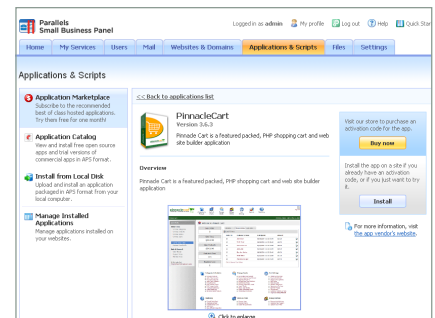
Parallels
Small Business Panel

Logged in as admin My profile Log out Help Quick Star

Home My Services Users Mail Websites & Domains Applications & Scripts Files Settings

Applications & Scripts

Application Marketplace
Subscribe to the recommended best of class hosted applications. Try them free for one month!

Application Catalog
View and install free open source apps and trial versions of commercial apps in APS format.

Install from Local Disk
Upload and install an application packaged in APS format from your local computer.

Manage Installed Applications
Manage applications installed on your websites.

<< Back to applications list

PinnacleCart
Version 3.6.3
Pinnacle Cart is a featured packed, PHP shopping cart and web site builder application

Overview

Pinnacle Cart is a featured packed, PHP shopping cart and web site builder application

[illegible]

Click to enlarge

Visit our store to purchase an activation code for the app.

Buy now

Install the app on a site if you already have an activation code, or if you just want to try it.

Install

For more information, visit the app vendor's website.